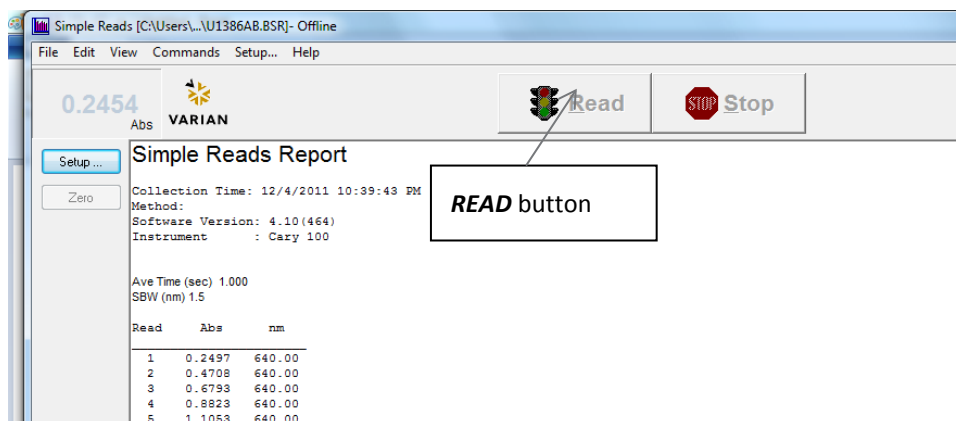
Simple Reads [C:\Users\...\U1386AB.BSR]- Offline

File Edit View Commands Setup... Help

0.2454 Abs

VARIAN

Read

STOP Stop

Setup ...

Zero

Simple Reads Report

Collection Time: 12/4/2011 10:39:43 PM
Method:
Software Version: 4.10(464)
Instrument : Cary 100

***READ*** button

Ave Time (sec) 1.000
SBW (nm) 1.5

| Read | Abs | nm |
|---|---|---|
| 1 | 0.2497 | 640.00 |
| 2 | 0.4708 | 640.00 |
| 3 | 0.6793 | 640.00 |
| 4 | 0.8823 | 640.00 |
| 5 | 1.1053 | 640.00 |